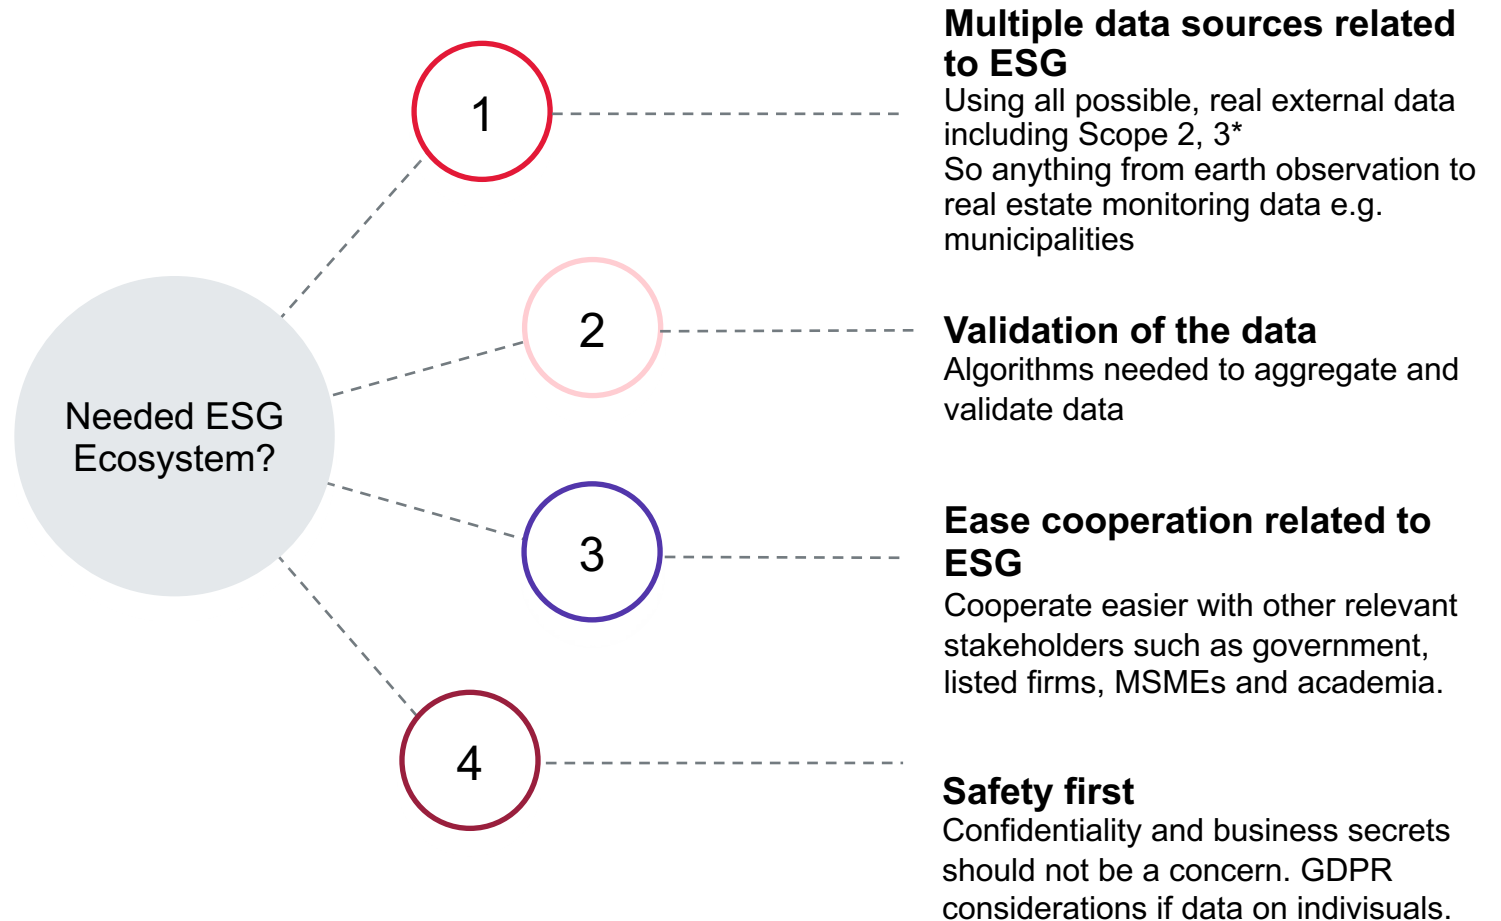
Needed ESG Ecosystem?

1

Multiple data sources related to ESG
Using all possible, real external data including Scope 2, 3*
So anything from earth observation to real estate monitoring data e.g. municipalities

2

Validation of the data
Algorithms needed to aggregate and validate data

3

Ease cooperation related to ESG
Cooperate easier with other relevant stakeholders such as government, listed firms, MSMEs and academia.

4

Safety first
Confidentiality and business secrets should not be a concern. GDPR considerations if data on indivisuals.